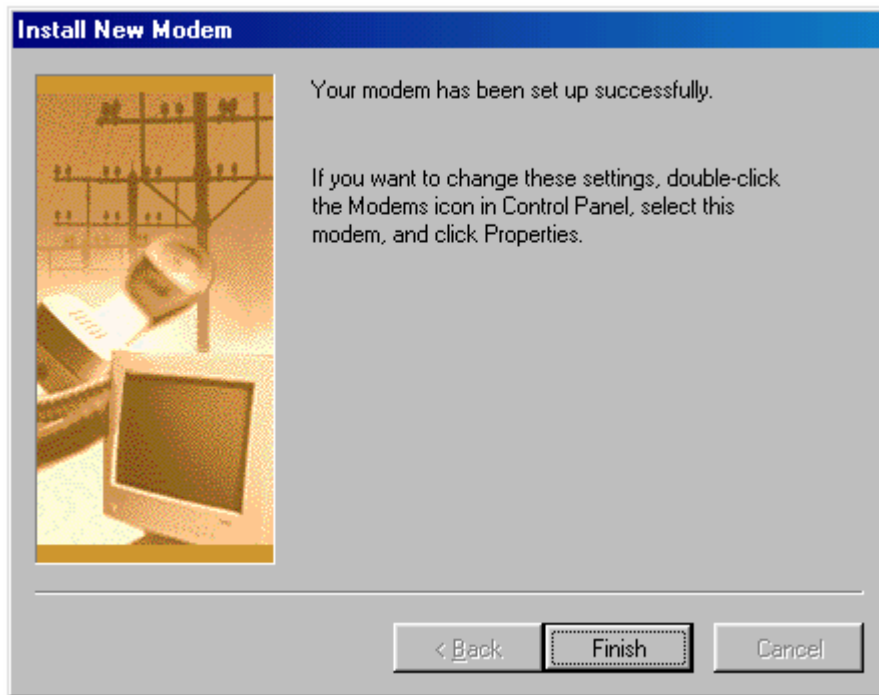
Install New Modem

Your modem has been set up successfully.

If you want to change these settings, double-click the Modems icon in Control Panel, select this modem, and click Properties.

< Back

Finish

Cancel